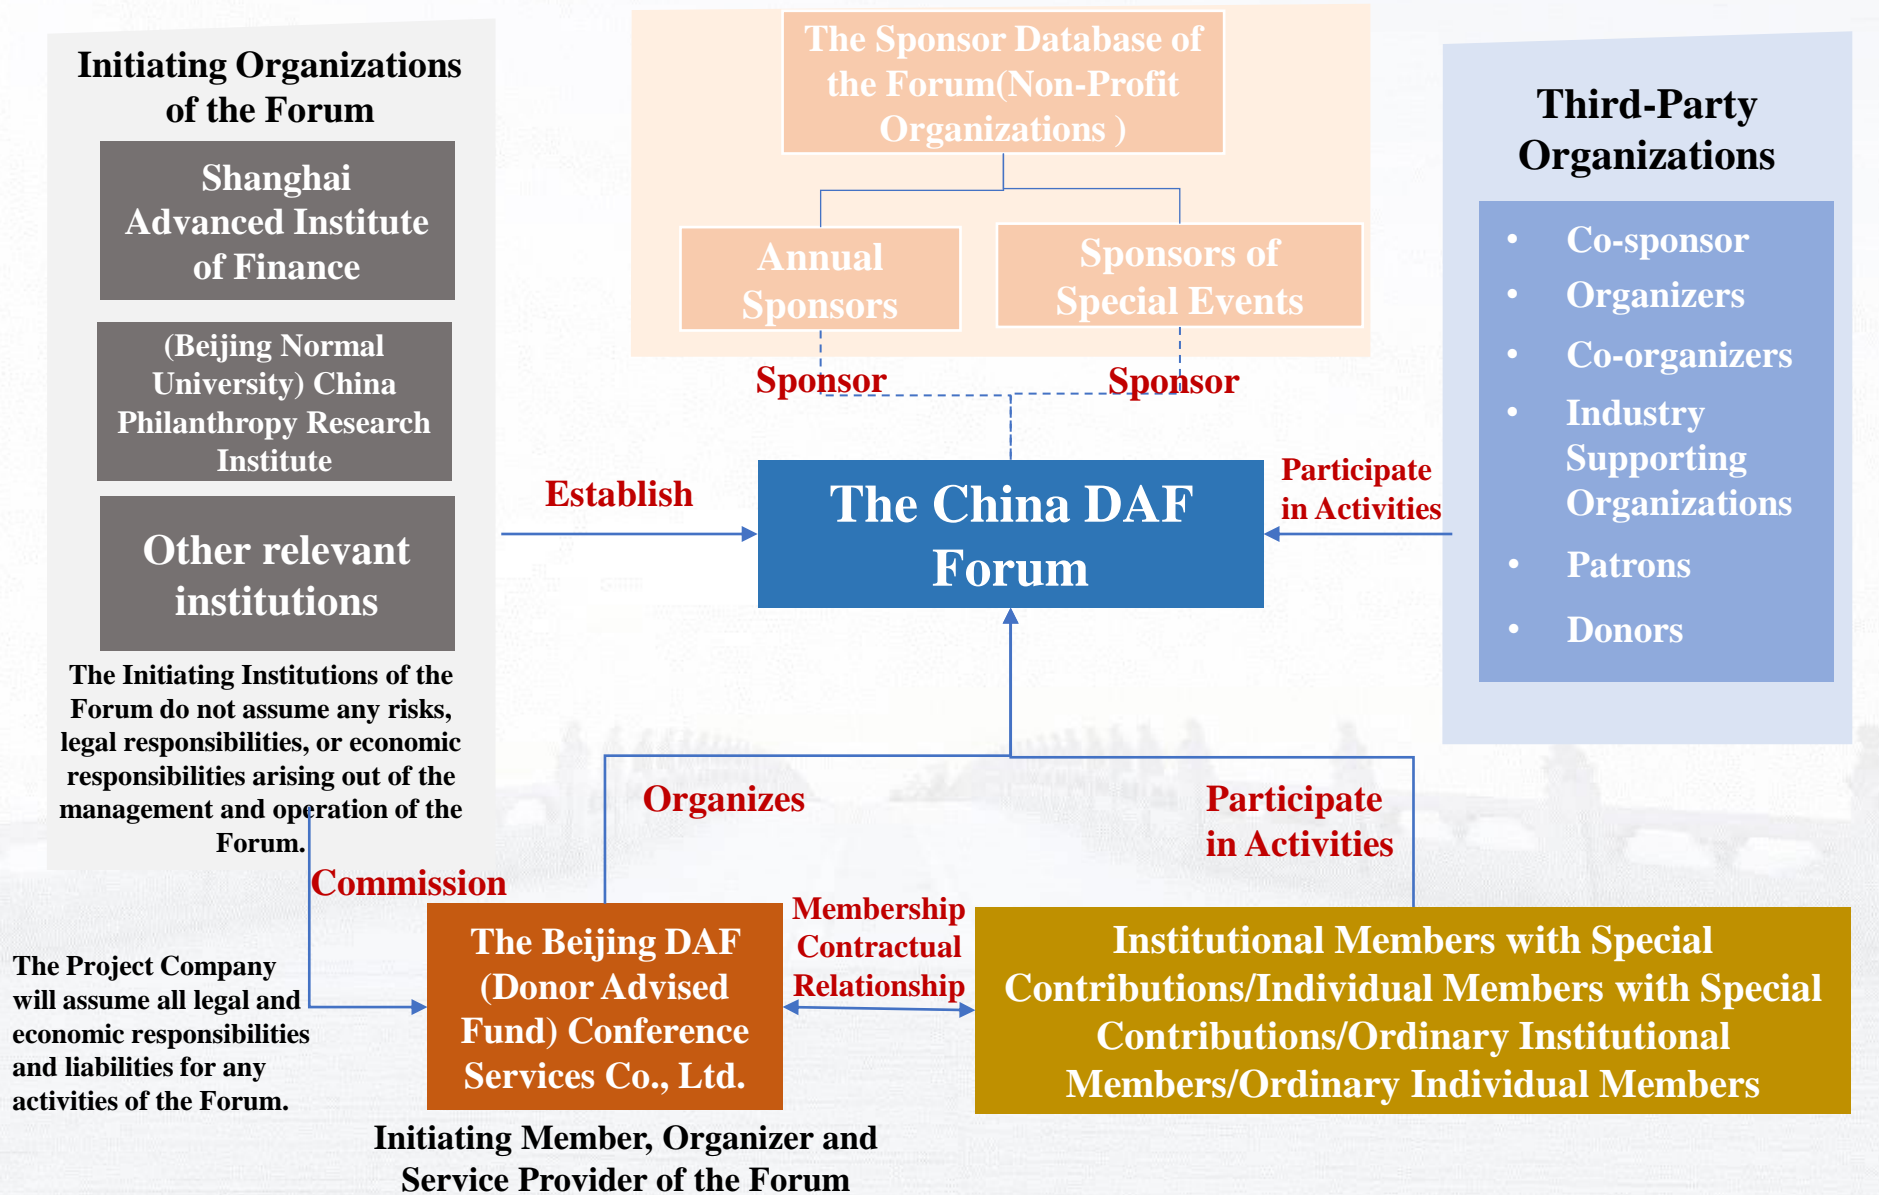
Initiating Organizations of the Forum

Shanghai Advanced Institute of Finance

(Beijing Normal University) China Philanthropy Research Institute

Other relevant institutions

The Initiating Institutions of the Forum do not assume any risks, legal responsibilities, or economic responsibilities arising out of the management and operation of the Forum.

The Sponsor Database of the Forum(Non-Profit Organizations )

Annual Sponsors

Sponsors of Special Events

Sponsor

Sponsor

Establish

The China DAF Forum

Participate in Activities

Third-Party Organizations

• Co-sponsor
• Organizers
• Co-organizers
• Industry Supporting Organizations
• Patrons
• Donors

Organizes

Participate in Activities

Commission

The Project Company will assume all legal and economic responsibilities and liabilities for any activities of the Forum.

The Beijing DAF (Donor Advised Fund) Conference Services Co., Ltd.

Membership Contractual Relationship

Institutional Members with Special Contributions/Individual Members with Special Contributions/Ordinary Institutional Members/Ordinary Individual Members

Initiating Member, Organizer and Service Provider of the Forum